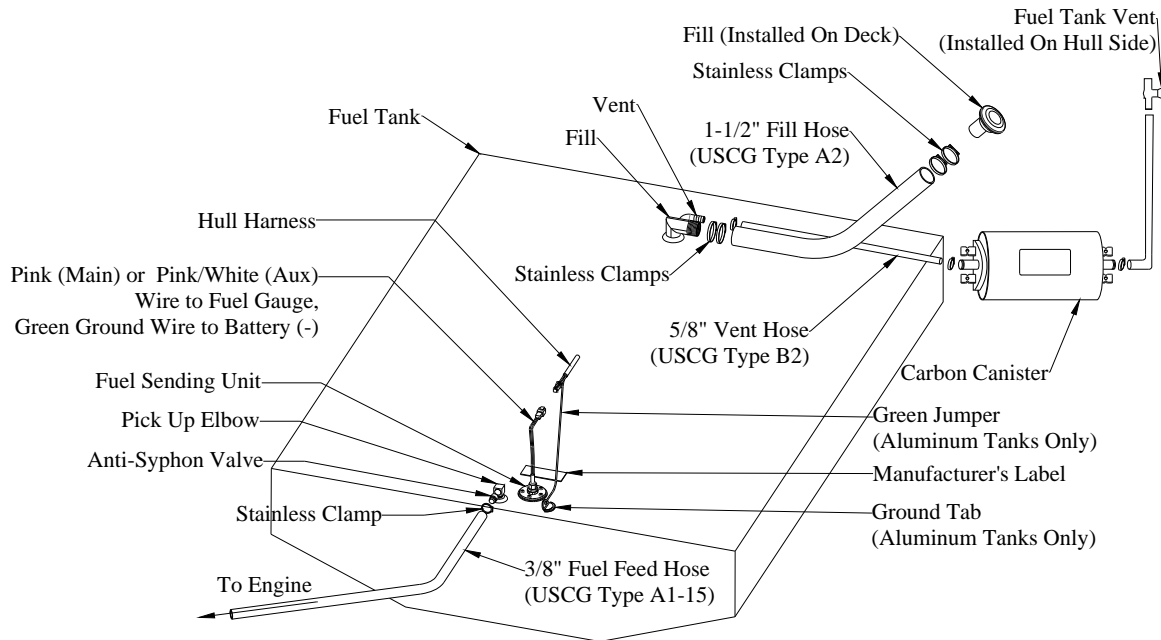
Fuel Tank Vent
(Installed On Hull Side)

Fill (Installed On Deck)

Stainless Clamps

Vent

Fill

1-1/2" Fill Hose
(USCG Type A2)

Fuel Tank

Hull Harness

Pink (Main) or Pink/White (Aux)
Wire to Fuel Gauge,
Green Ground Wire to Battery (-)

Stainless Clamps

5/8" Vent Hose
(USCG Type B2)

Carbon Canister

Fuel Sending Unit

Pick Up Elbow

Green Jumper
(Aluminum Tanks Only)

Anti-Syphon Valve

Manufacturer's Label

Stainless Clamp

Ground Tab
(Aluminum Tanks Only)

To Engine

3/8" Fuel Feed Hose
(USCG Type A1-15)